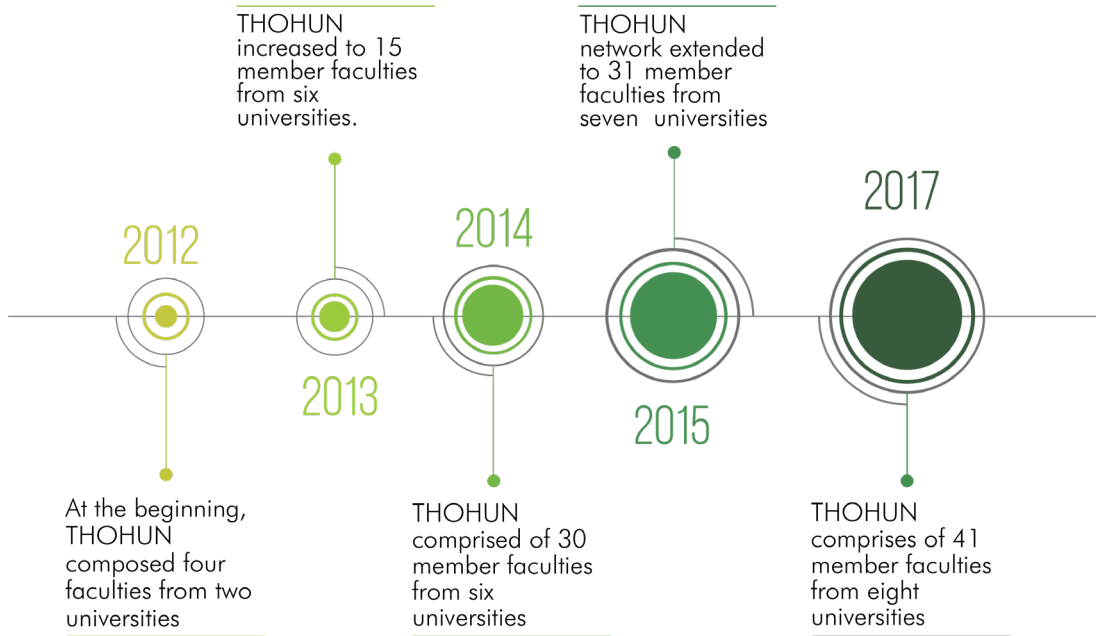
THOHUN increased to 15 member faculties from six universities.

THOHUN network extended to 31 member faculties from seven universities

2012

2013

2014

2015

2017

At the beginning, THOHUN composed four faculties from two universities

THOHUN comprised of 30 member faculties from six universities

THOHUN comprises of 41 member faculties from eight universities